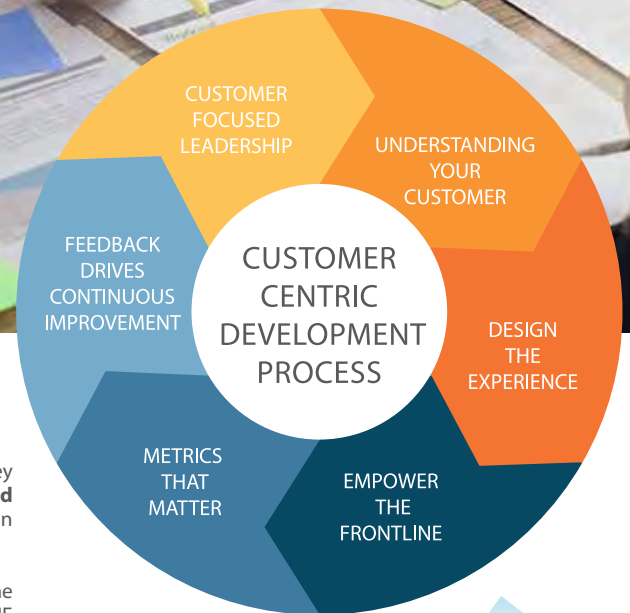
CUSTOMER CENTRIC DEVELOPMENT PROCESS

CUSTOMER FOCUSED LEADERSHIP

UNDERSTANDING YOUR CUSTOMER

DESIGN THE EXPERIENCE

EMPOWER THE FRONTLINE

METRICS THAT MATTER

FEEDBACK DRIVES CONTINUOUS IMPROVEMENT

ey
d
n

ne
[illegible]